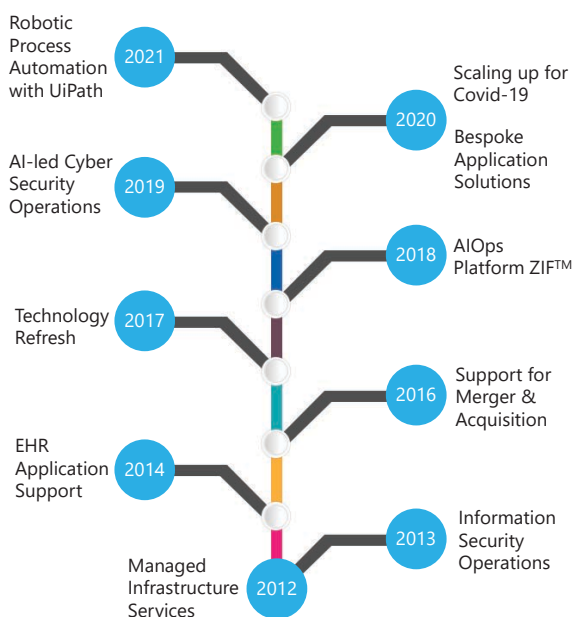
Robotic Process Automation with UiPath
2021

2020
Scaling up for Covid-19

Bespoke Application Solutions

AI-led Cyber Security Operations
2019

2018
AIOps Platform ZIF$^{TM}$

Technology Refresh
2017

2016
Support for Merger & Acquisition

EHR Application Support
2014

2013
Information Security Operations

Managed Infrastructure Services
2012